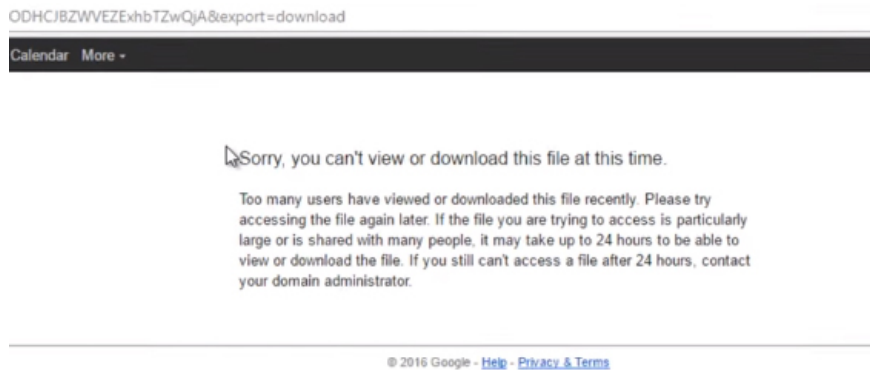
ODHCJBZWVEZExhbTZwQjA&export=download

Calendar More ▾

Sorry, you can't view or download this file at this time.

Too many users have viewed or downloaded this file recently. Please try accessing the file again later. If the file you are trying to access is particularly large or is shared with many people, it may take up to 24 hours to be able to view or download the file. If you still can't access a file after 24 hours, contact your domain administrator.

© 2016 Google - Help - Privacy & Terms